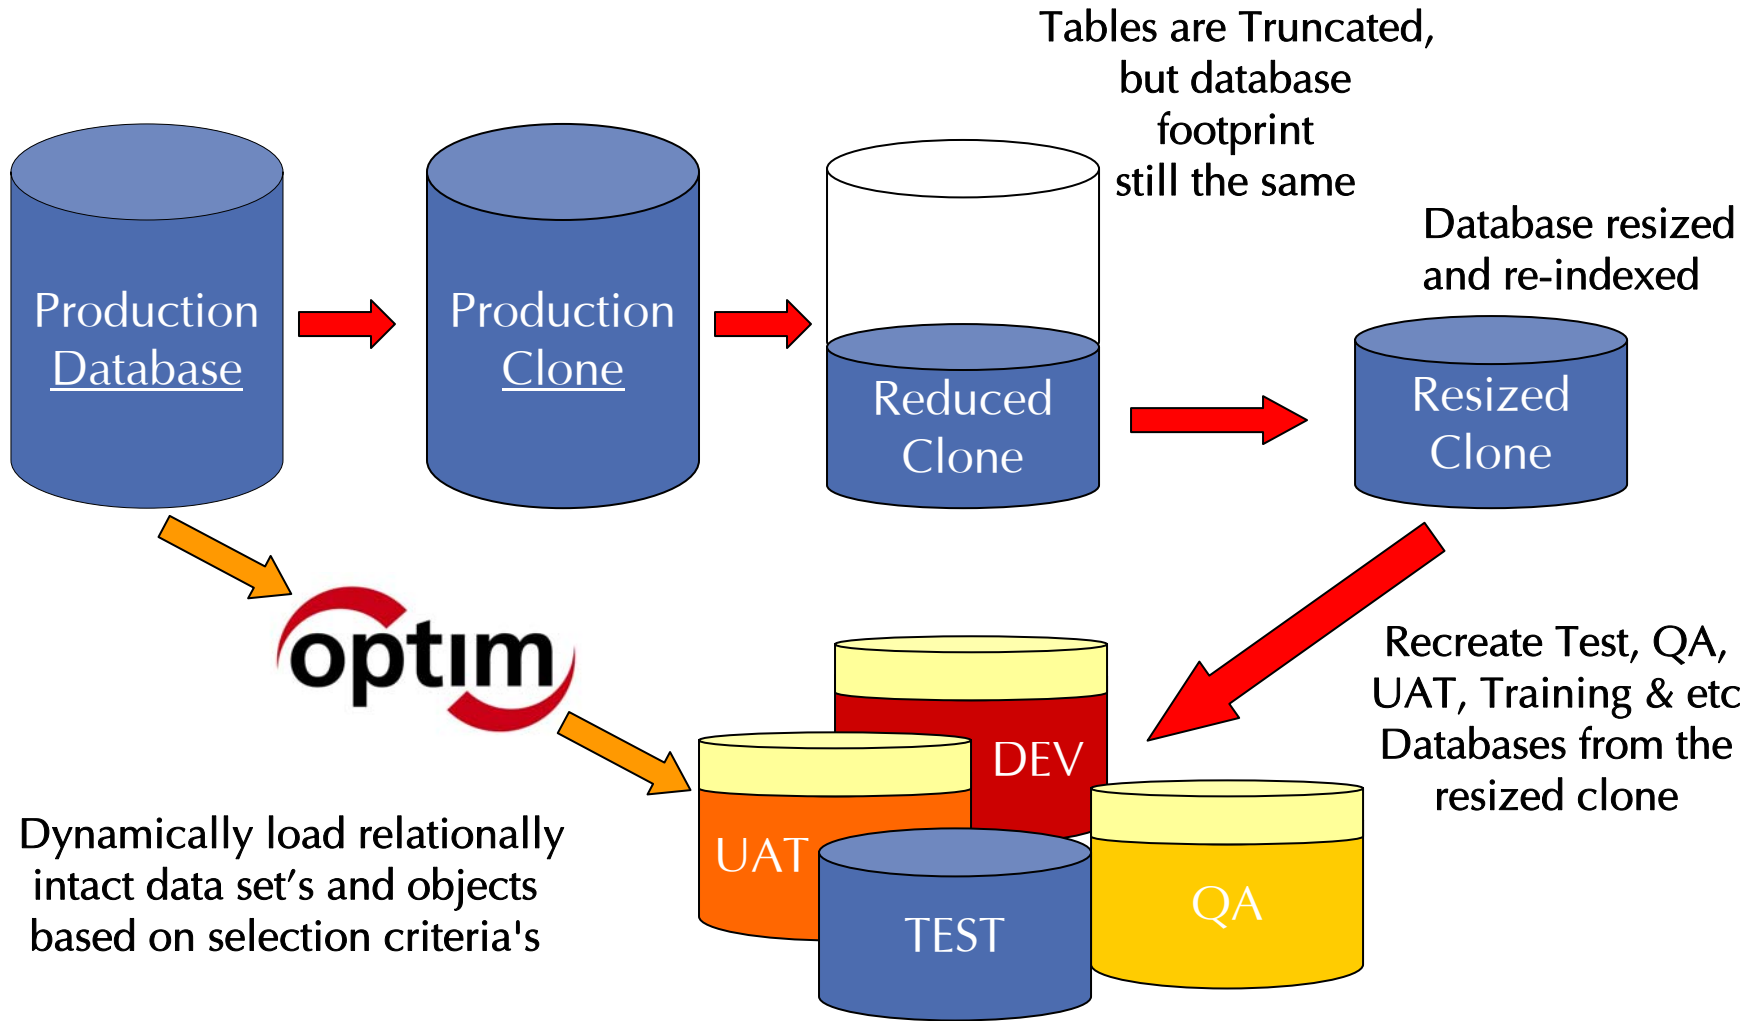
Tables are Truncated, but database footprint still the same

Production Database

Production Clone

Reduced Clone

Database resized and re-indexed

Resized Clone

optim

Recreate Test, QA, UAT, Training & etc Databases from the resized clone

DEV

UAT

TEST

QA

Dynamically load relationally intact data set’s and objects based on selection criteria's